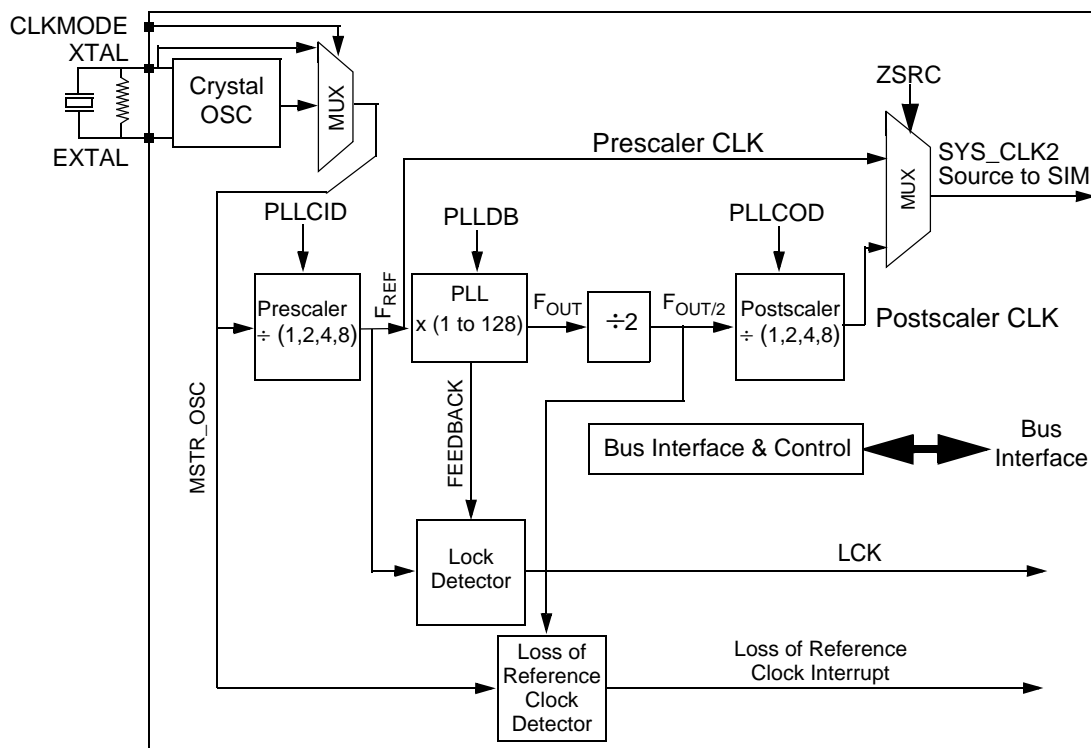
CLKMODE
XTAL
EXTAL
Crystal OSC
MUX
ZSRC
Prescaler CLK
MUX
SYS_CLK2 Source to SIM
PLLCID
PLLDB
PLLCOD
$F_{REF}$
Prescaler $\div$ (1,2,4,8)
PLL x (1 to 128)
$F_{OUT}$
$\div 2$
$F_{OUT/2}$
Postscaler $\div$ (1,2,4,8)
Postscaler CLK
MSTR_OSC
FEEDBACK
Bus Interface & Control
Bus Interface
Lock Detector
LCK
Loss of Reference Clock Detector
Loss of Reference Clock Interrupt